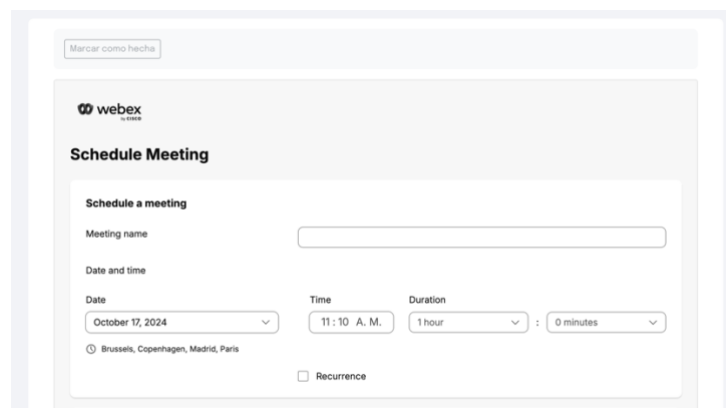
Marcar como hecha

webex by cisco

Schedule Meeting

Schedule a meeting

Meeting name

Date and time

Date
October 17, 2024

Time
11 : 10 A. M.

Duration
1 hour : 0 minutes

Brussels, Copenhagen, Madrid, Paris

Recurrence